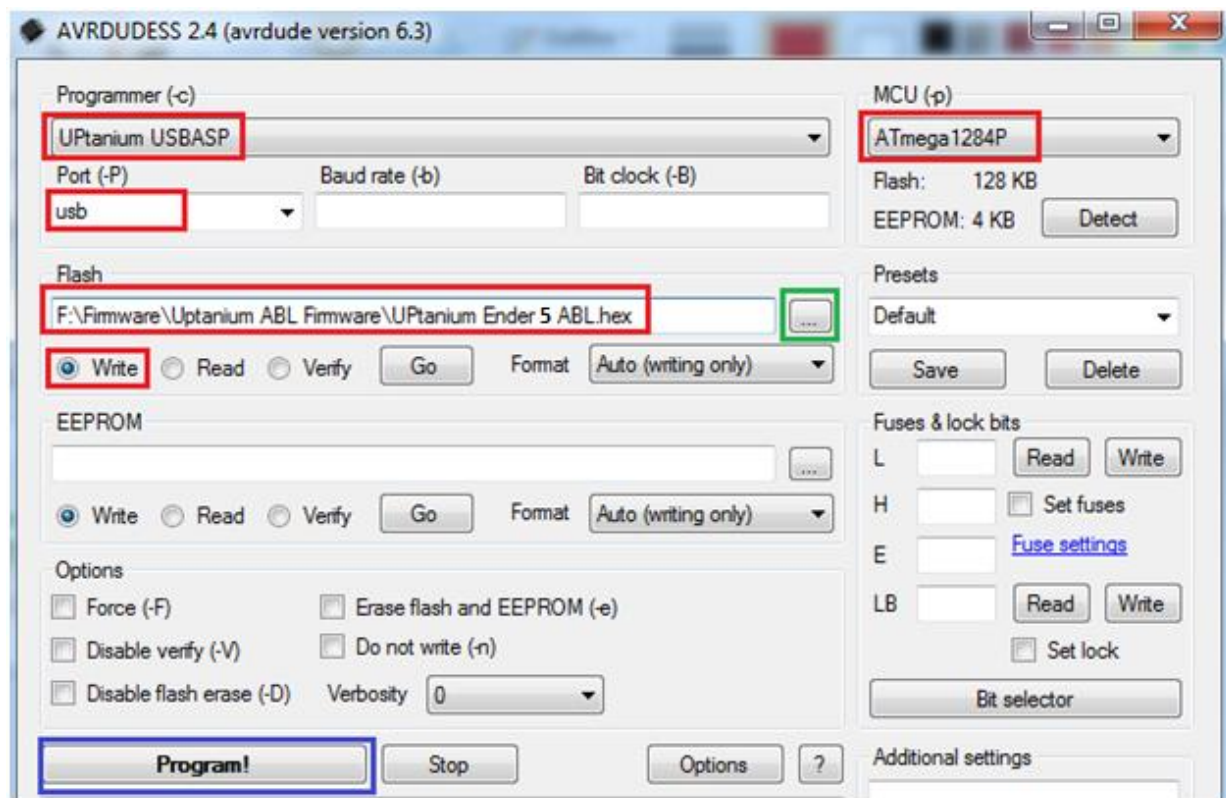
AVRDUDESS 2.4 (avrdude version 6.3)

Programmer (-c)
UPtanium USBASP
Port (-P)
usb
Baud rate (-b)
Bit clock (-B)

MCU (-p)
ATmega1284P
Flash: 128 KB
EEPROM: 4 KB
Detect

Flash
F:\Firmware\Uptanium ABL Firmware\UPtanium Ender 5 ABL.hex
...
Write Read Verify Go Format Auto (writing only)

Presets
Default
Save Delete

EEPROM
...
Write Read Verify Go Format Auto (writing only)

Fuses & lock bits
L Read Write
H Set fuses
E Fuse settings
LB Read Write
Set lock
Bit selector

Options
Force (-F)
Erase flash and EEPROM (-e)
Disable verify (-V)
Do not write (-n)
Disable flash erase (-D)
Verbosity 0

Program!
Stop
Options
?

Additional settings